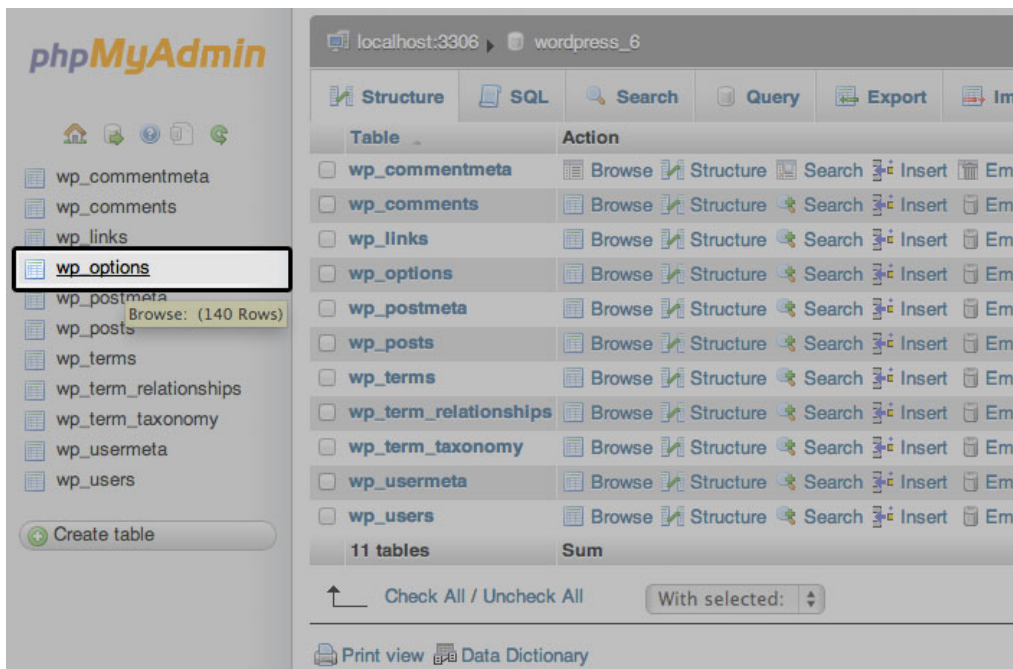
phpMyAdmin

wp_commentmeta
wp_comments
wp_links
wp_options
wp_postmeta
Browse: (140 Rows)
wp_posts
wp_terms
wp_term_relationships
wp_term_taxonomy
wp_usermeta
wp_users

Create table

localhost:3306 ▸ wordpress_6

Structure | SQL | Search | Query | Export | Im

| | Table | Action |
|---|---|---|
| ☐ | wp_commentmeta | Browse Structure Search Insert Em |
| ☐ | wp_comments | Browse Structure Search Insert Em |
| ☐ | wp_links | Browse Structure Search Insert Em |
| ☐ | wp_options | Browse Structure Search Insert Em |
| ☐ | wp_postmeta | Browse Structure Search Insert Em |
| ☐ | wp_posts | Browse Structure Search Insert Em |
| ☐ | wp_terms | Browse Structure Search Insert Em |
| ☐ | wp_term_relationships | Browse Structure Search Insert Em |
| ☐ | wp_term_taxonomy | Browse Structure Search Insert Em |
| ☐ | wp_usermeta | Browse Structure Search Insert Em |
| ☐ | wp_users | Browse Structure Search Insert Em |
| | 11 tables | Sum |

Check All / Uncheck All   With selected:

Print view  Data Dictionary